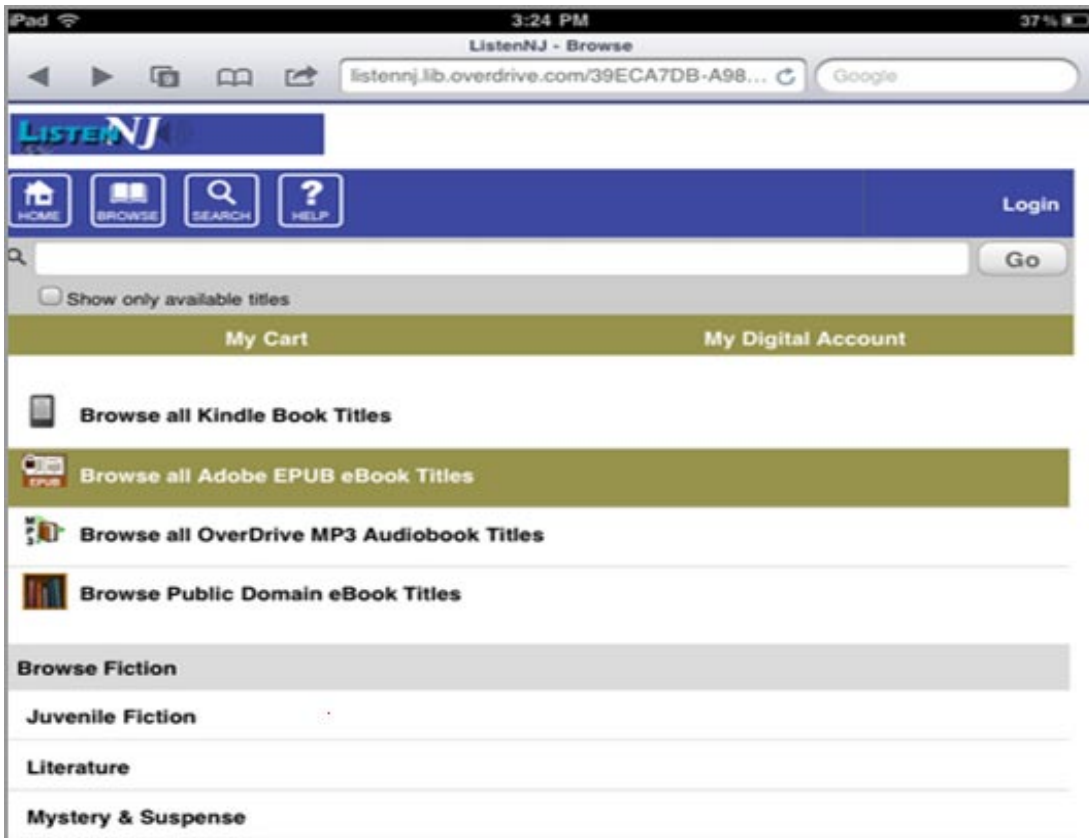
iPad
3:24 PM
37%
ListenNJ - Browse
listennj.lib.overdrive.com/39ECA7DB-A98...
Google

ListenNJ

HOME
BROWSE
SEARCH
HELP
Login

Go

Show only available titles

My Cart
My Digital Account

Browse all Kindle Book Titles

EPUB
Browse all Adobe EPUB eBook Titles

Browse all OverDrive MP3 Audiobook Titles

Browse Public Domain eBook Titles

Browse Fiction

Juvenile Fiction

Literature

Mystery & Suspense